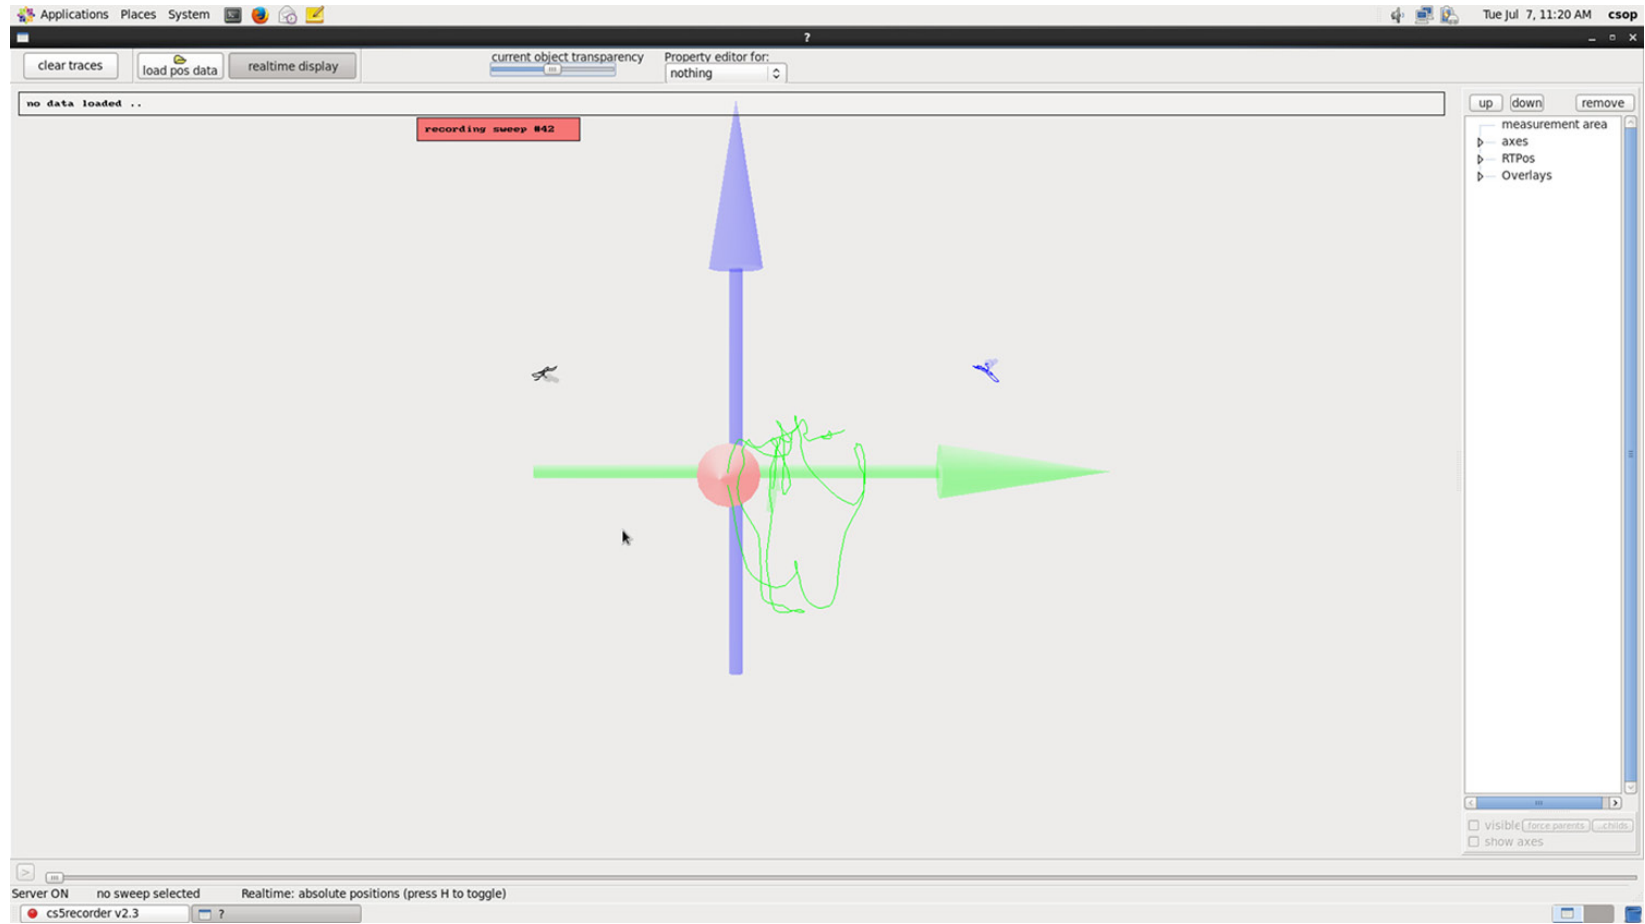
Applications Places System

Tue Jul 7, 11:20 AM csop

?

clear traces

load pos data

realtime display

current object transparency

Property editor for:

nothing

no data loaded ..

recording sweep #42

up

down

remove

measurement area

axes

RTPos

Overlays

visible

force parents

..childs

show axes

Server ON

no sweep selected

Realtime: absolute positions (press H to toggle)

cs5recorder v2.3

?